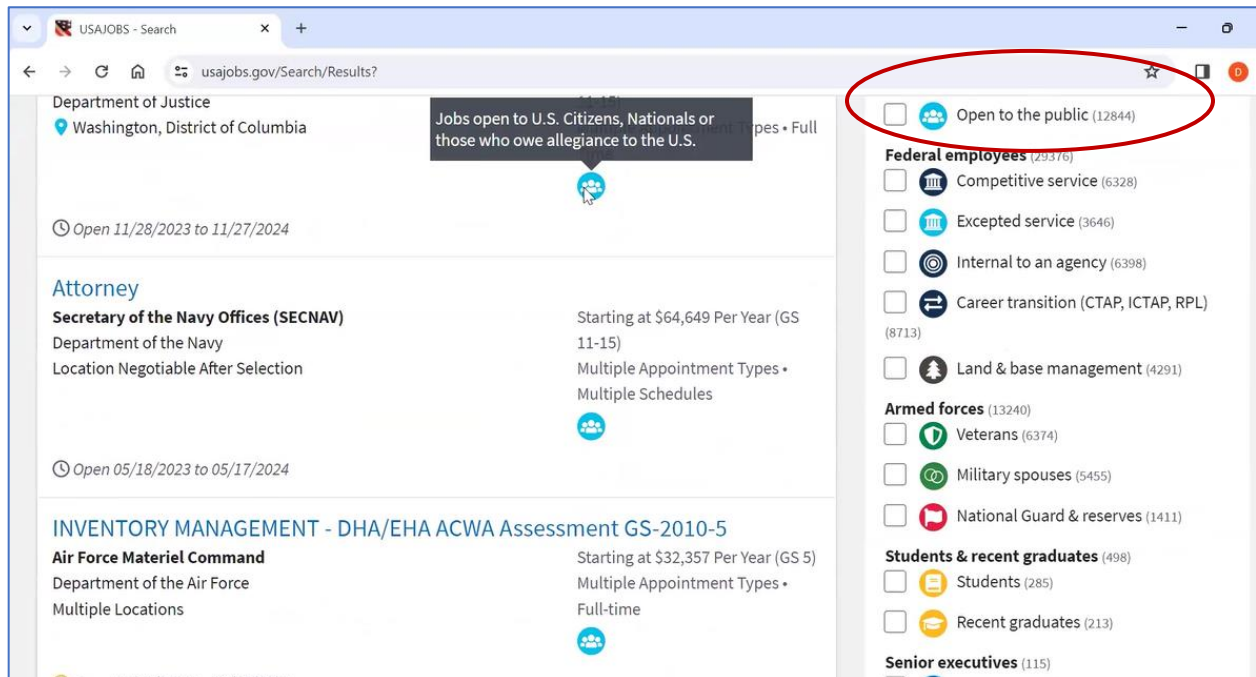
USAJOBS - Search
usajobs.gov/Search/Results?

Department of Justice
Washington, District of Columbia

Jobs open to U.S. Citizens, Nationals or those who owe allegiance to the U.S.

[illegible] Types • Full

Open 11/28/2023 to 11/27/2024

Attorney
Secretary of the Navy Offices (SECNAV)
Department of the Navy
Location Negotiable After Selection
Starting at $64,649 Per Year (GS 11-15)
Multiple Appointment Types • Multiple Schedules

Open 05/18/2023 to 05/17/2024

INVENTORY MANAGEMENT - DHA/EHA ACWA Assessment GS-2010-5
Air Force Materiel Command
Department of the Air Force
Multiple Locations
Starting at $32,357 Per Year (GS 5)
Multiple Appointment Types • Full-time

Open to the public (12844)
Federal employees (29376)
Competitive service (6328)
Excepted service (3646)
Internal to an agency (6398)
Career transition (CTAP, ICTAP, RPL) (8713)
Land & base management (4291)
Armed forces (13240)
Veterans (6374)
Military spouses (5455)
National Guard & reserves (1411)
Students & recent graduates (498)
Students (285)
Recent graduates (213)
Senior executives (115)